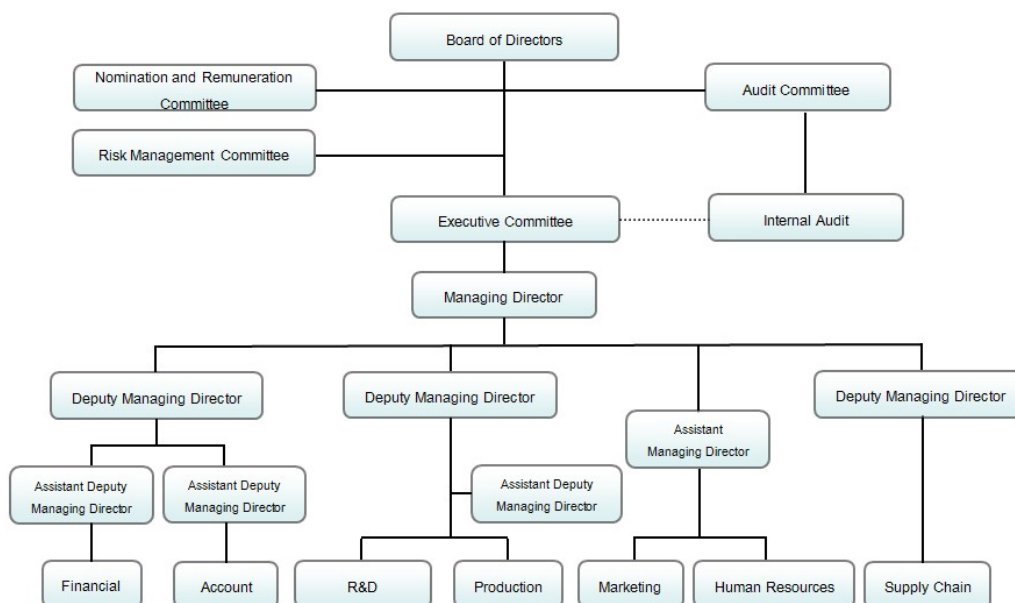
Board of Directors

Nomination and Remuneration Committee

Audit Committee

Risk Management Committee

Executive Committee

Internal Audit

Managing Director

Deputy Managing Director

Deputy Managing Director

Assistant Managing Director

Deputy Managing Director

Assistant Deputy Managing Director

Assistant Deputy Managing Director

Assistant Deputy Managing Director

Financial

Account

R&D

Production

Marketing

Human Resources

Supply Chain